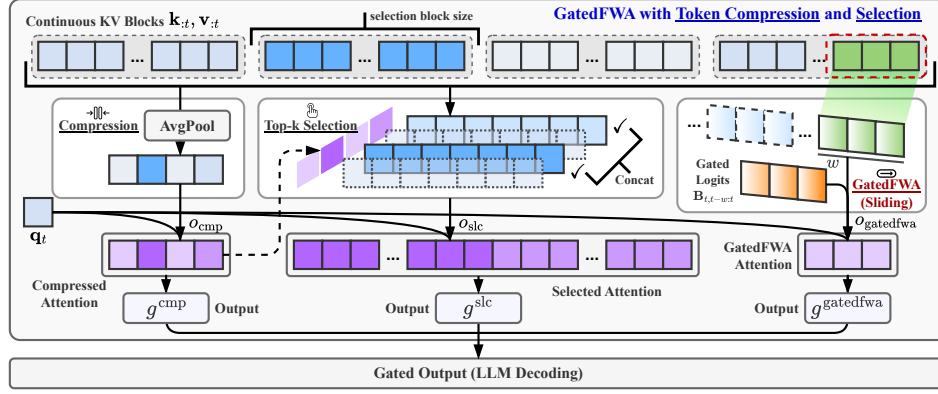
Continuous KV Blocks $\mathbf{k}_{:t}, \mathbf{v}_{:t}$

selection block size

GatedFWA with Token Compression and Selection

...

...

...

Compression

AvgPool

Top-k Selection

...

...

$w$

Concat

Gated Logits $\mathbf{B}_{t,t-w:t}$

GatedFWA (Sliding)

$\mathbf{q}_t$

$o_{\text{cmp}}$

$o_{\text{slc}}$

$o_{\text{gatedfwa}}$

GatedFWA Attention

...

...

Compressed Attention

Selected Attention

$g^{\text{cmp}}$ Output

Output $g^{\text{slc}}$

Output $g^{\text{gatedfwa}}$

Gated Output (LLM Decoding)